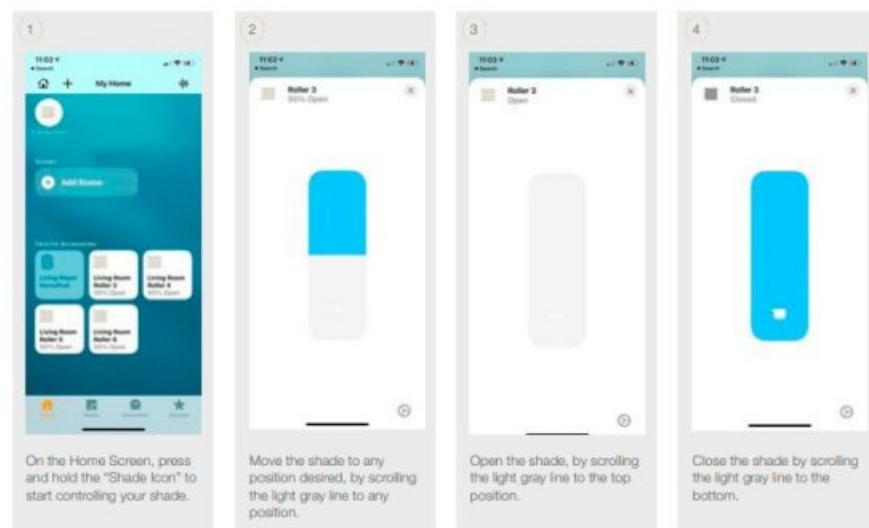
1

11:02
My Home

Scenes

Add Scene

Favorite Accessories

Living Room Roller 2

Living Room Roller 3
50% Open

Living Room Roller 4
50% Open

Living Room Roller 5
50% Open

Living Room Roller 6
50% Open

On the Home Screen, press and hold the "Shade Icon" to start controlling your shade.

2

11:02
Roller 3
50% Open

Move the shade to any position desired, by scrolling the light gray line to any position.

3

11:03
Roller 3
Open

Open the shade, by scrolling the light gray line to the top position.

4

11:03
Roller 3
Closed

Close the shade by scrolling the light gray line to the bottom.